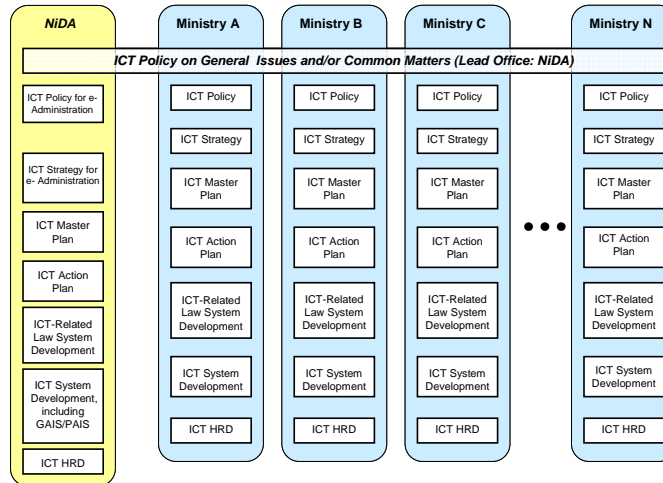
NiDA

Ministry A

Ministry B

Ministry C

Ministry N

ICT Policy on General Issues and/or Common Matters (Lead Office: NiDA)

ICT Policy for e-Administration

ICT Strategy for e- Administration

ICT Master Plan

ICT Action Plan

ICT-Related Law System Development

ICT System Development, including GAIS/PAIS

ICT HRD

ICT Policy

ICT Strategy

ICT Master Plan

ICT Action Plan

ICT-Related Law System Development

ICT System Development

ICT HRD

ICT Policy

ICT Strategy

ICT Master Plan

ICT Action Plan

ICT-Related Law System Development

ICT System Development

ICT HRD

ICT Policy

ICT Strategy

ICT Master Plan

ICT Action Plan

ICT-Related Law System Development

ICT System Development

ICT HRD

• • •

ICT Policy

ICT Strategy

ICT Master Plan

ICT Action Plan

ICT-Related Law System Development

ICT System Development

ICT HRD